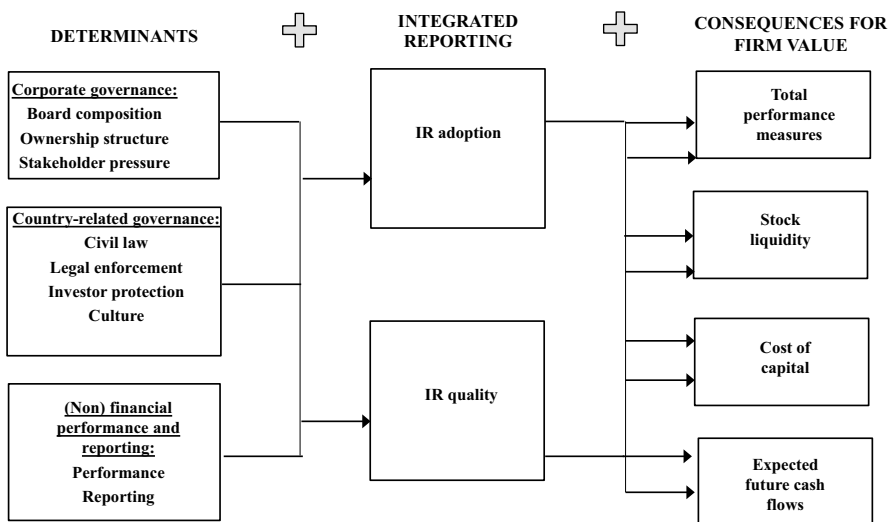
DETERMINANTS

INTEGRATED REPORTING

CONSEQUENCES FOR FIRM VALUE

Corporate governance:
Board composition
Ownership structure
Stakeholder pressure

Country-related governance:
Civil law
Legal enforcement
Investor protection
Culture

(Non) financial performance and reporting:
Performance
Reporting

IR adoption

IR quality

Total performance measures

Stock liquidity

Cost of capital

Expected future cash flows